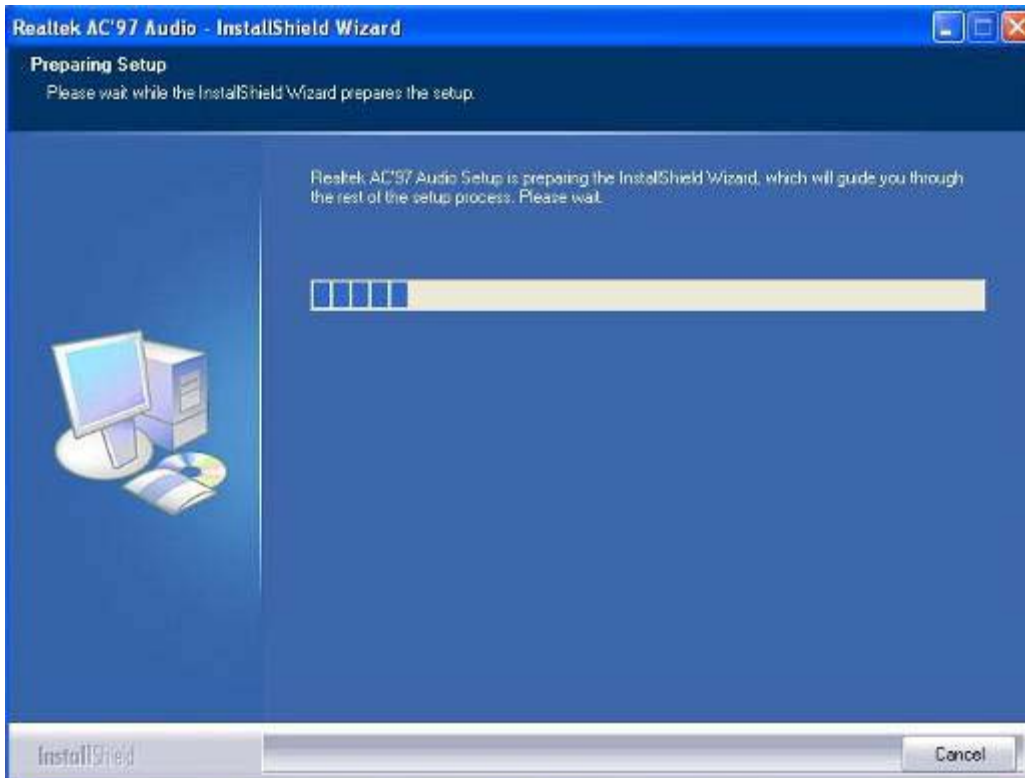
Realtek AC'97 Audio - InstallShield Wizard

Preparing Setup

Please wait while the InstallShield Wizard prepares the setup.

Realtek AC'97 Audio Setup is preparing the InstallShield Wizard, which will guide you through the rest of the setup process. Please wait.

InstallShield

Cancel